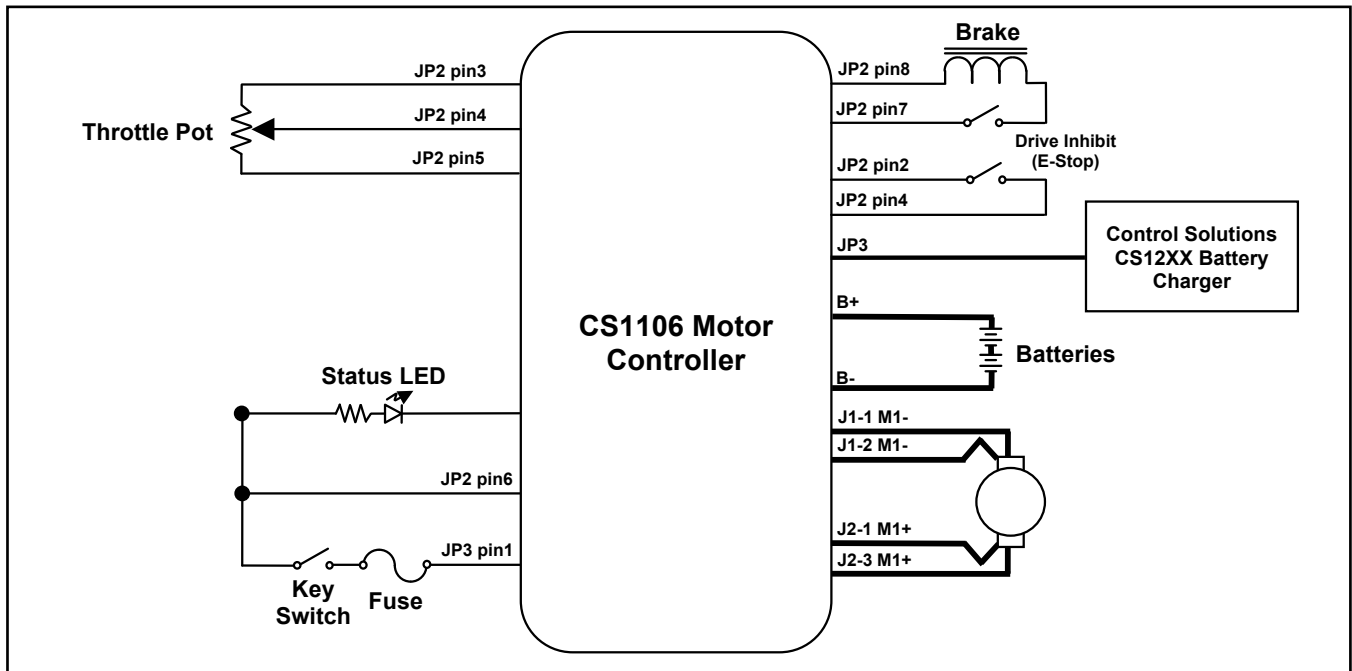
Brake

JP2 pin3

JP2 pin8

JP2 pin4

JP2 pin7

Throttle Pot

Drive Inhibit (E-Stop)

JP2 pin5

JP2 pin2

JP2 pin4

JP3

Control Solutions CS12XX Battery Charger

B+

CS1106 Motor Controller

Batteries

Status LED

B-

J1-1 M1-

J1-2 M1-

JP2 pin6

J2-1 M1+

JP3 pin1

J2-3 M1+

Key Switch

Fuse